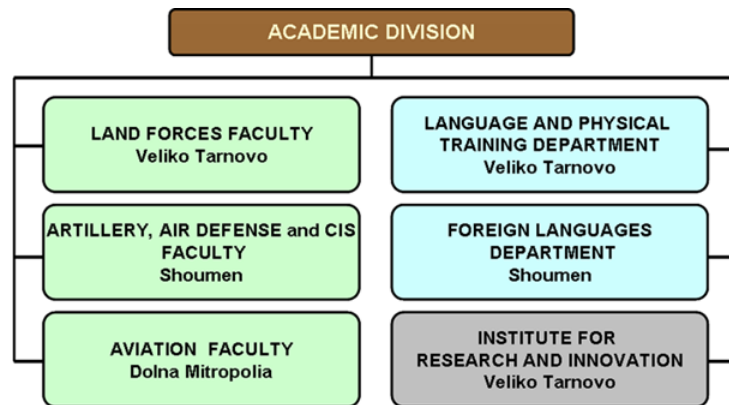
ACADEMIC DIVISION

LAND FORCES FACULTY
Veliko Tarnovo

ARTILLERY, AIR DEFENSE and CIS FACULTY
Shoumen

AVIATION FACULTY
Dolna Mitropolia

LANGUAGE AND PHYSICAL TRAINING DEPARTMENT
Veliko Tarnovo

FOREIGN LANGUAGES DEPARTMENT
Shoumen

INSTITUTE FOR RESEARCH AND INNOVATION
Veliko Tarnovo